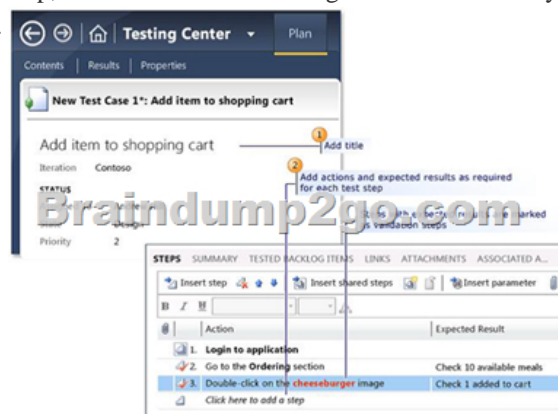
Testing Center ▾ Plan

Contents | Results | Properties

New Test Case 1*: Add item to shopping cart

Add item to shopping cart

1 Add title

Iteration Contoso

STATUS

2 Add actions and expected results as required for each test step

Braindump2go.com

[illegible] Design

Priority 2

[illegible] with expected results are marked as validation steps

STEPS SUMMARY TESTED BACKLOG ITEMS LINKS ATTACHMENTS ASSOCIATED A...

Insert step Insert shared steps Insert parameter

B I U

| | Action | Expected Result |
|---|---|---|
| 1. | Login to application | |
| 2. | Go to the Ordering section | Check 10 available meals |
| 3. | Double-click on the cheeseburger image | Check 1 added to cart |
| | Click here to add a step | |